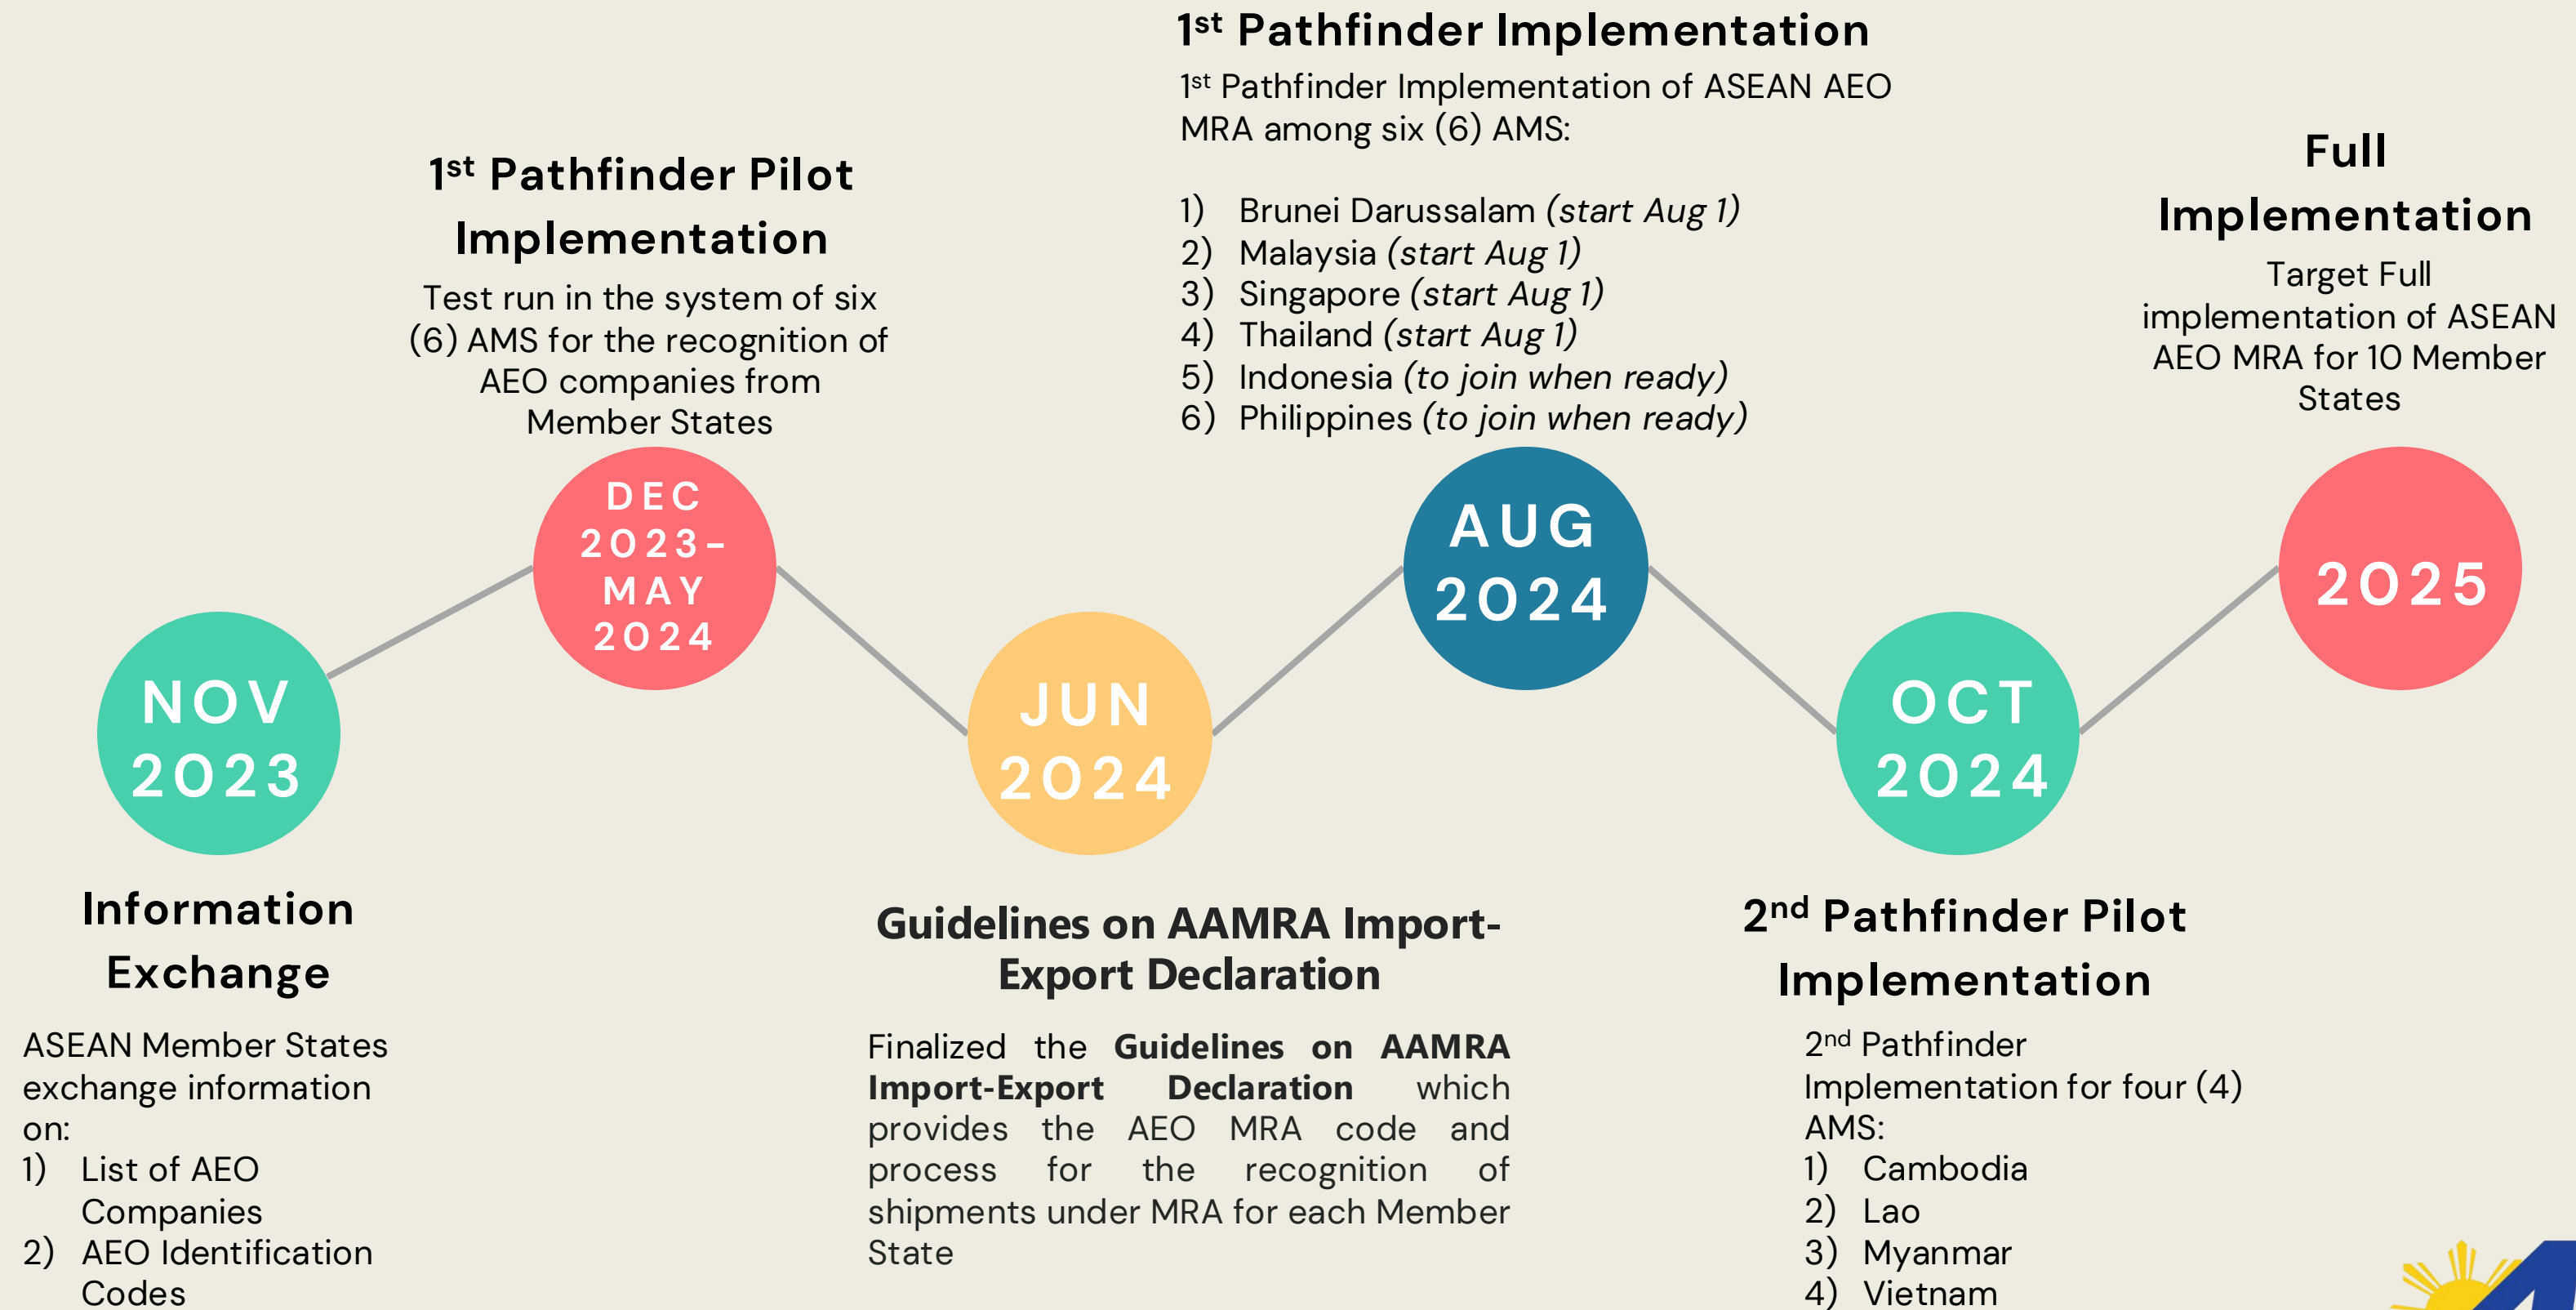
1$^{st}$ Pathfinder Pilot Implementation

Test run in the system of six (6) AMS for the recognition of AEO companies from Member States

1$^{st}$ Pathfinder Implementation

1$^{st}$ Pathfinder Implementation of ASEAN AEO MRA among six (6) AMS:

1) Brunei Darussalam *(start Aug 1)*
2) Malaysia *(start Aug 1)*
3) Singapore *(start Aug 1)*
4) Thailand *(start Aug 1)*
5) Indonesia *(to join when ready)*
6) Philippines *(to join when ready)*

Full Implementation

Target Full implementation of ASEAN AEO MRA for 10 Member States

NOV 2023

DEC 2023-MAY 2024

JUN 2024

AUG 2024

OCT 2024

2025

Information Exchange

ASEAN Member States exchange information on:
1) List of AEO Companies
2) AEO Identification Codes

Guidelines on AAMRA Import-Export Declaration

Finalized the **Guidelines on AAMRA Import-Export Declaration** which provides the AEO MRA code and process for the recognition of shipments under MRA for each Member State

2$^{nd}$ Pathfinder Pilot Implementation

2$^{nd}$ Pathfinder Implementation for four (4) AMS:
1) Cambodia
2) Lao
3) Myanmar
4) Vietnam